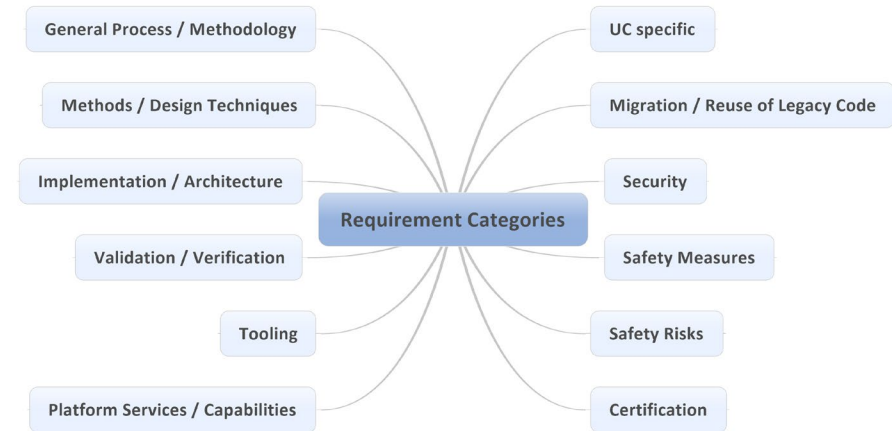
Requirement Categories

General Process / Methodology

Methods / Design Techniques

Implementation / Architecture

Validation / Verification

Tooling

Platform Services / Capabilities

UC specific

Migration / Reuse of Legacy Code

Security

Safety Measures

Safety Risks

Certification